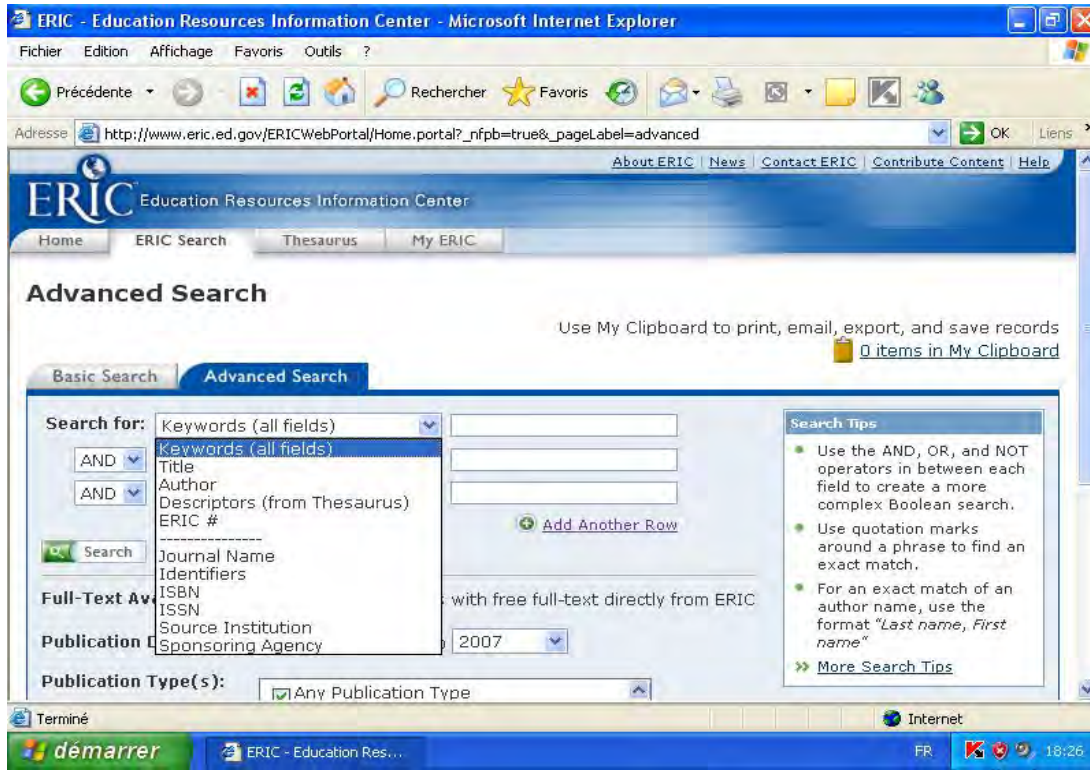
ERIC - Education Resources Information Center - Microsoft Internet Explorer

Fichier Edition Affichage Favoris Outils ?

Précédente Rechercher Favoris

Adresse http://www.eric.ed.gov/ERICWebPortal/Home.portal?_nfpb=true&_pageLabel=advanced OK Liens

About ERIC | News | Contact ERIC | Contribute Content | Help

ERIC Education Resources Information Center

Home ERIC Search Thesaurus My ERIC

Advanced Search

Use My Clipboard to print, email, export, and save records
0 items in My Clipboard

Basic Search Advanced Search

Search for: Keywords (all fields)

Keywords (all fields)
Title
Author
Descriptors (from Thesaurus)
ERIC #
---------------
Journal Name
Identifiers
ISBN
ISSN
Source Institution
Sponsoring Agency

AND
AND

Add Another Row

Search

Full-Text Av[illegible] with free full-text directly from ERIC

Publication D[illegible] 2007

Publication Type(s):
Any Publication Type

Search Tips
Use the AND, OR, and NOT operators in between each field to create a more complex Boolean search.
Use quotation marks around a phrase to find an exact match.
For an exact match of an author name, use the format "Last name, First name"
» More Search Tips

Terminé Internet

démarrer ERIC - Education Res... FR 18:26